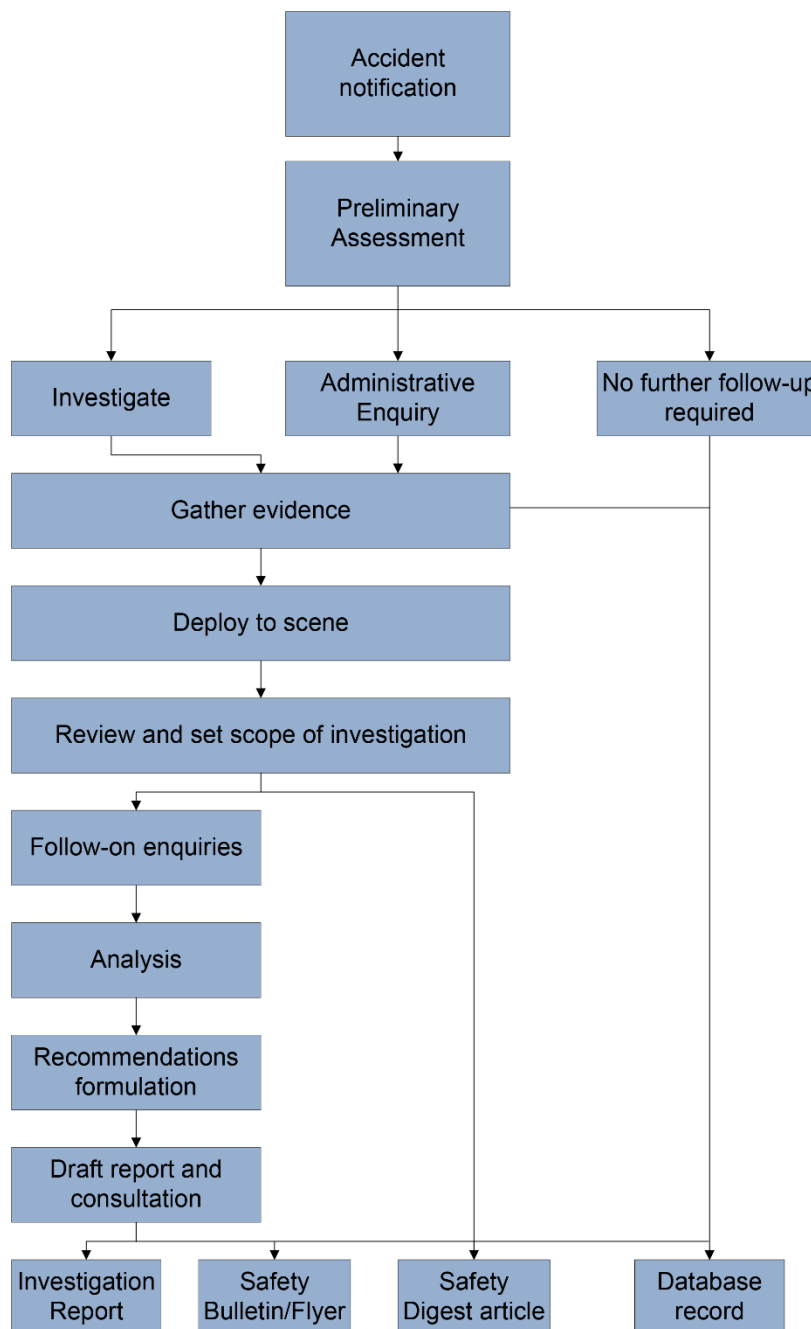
Accident notification

Preliminary Assessment

Investigate

Administrative Enquiry

No further follow-up required

Gather evidence

Deploy to scene

Review and set scope of investigation

Follow-on enquiries

Analysis

Recommendations formulation

Draft report and consultation

Investigation Report

Safety Bulletin/Flyer

Safety Digest article

Database record